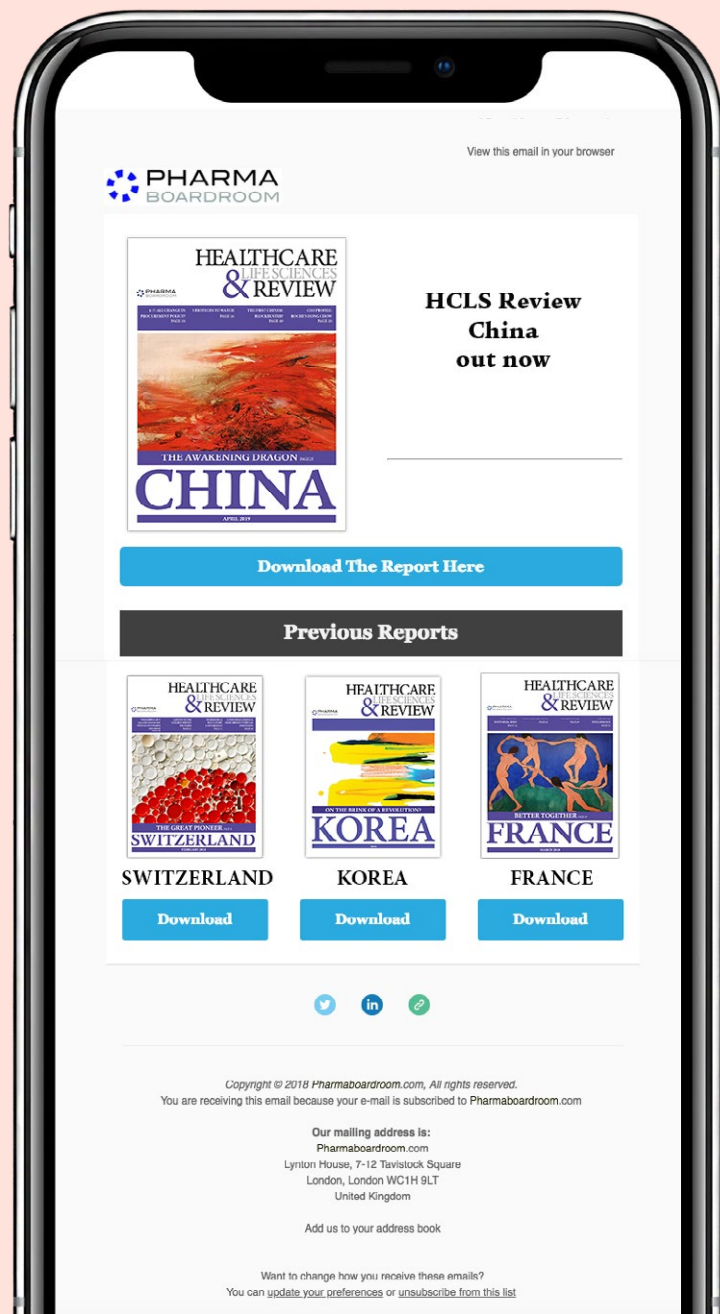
View this email in your browser

PHARMA BOARDROOM

HEALTHCARE & LIFE SCIENCES REVIEW

PHARMA BOARDROOM

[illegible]

THE AWAKENING DRAGON

CHINA

APRIL 2019

HCLS Review China out now

Download The Report Here

Previous Reports

HEALTHCARE & LIFE SCIENCES REVIEW

THE GREAT PIONEER

SWITZERLAND

HEALTHCARE & LIFE SCIENCES REVIEW

ON THE BRINK OF A REVOLUTION?

KOREA

HEALTHCARE & LIFE SCIENCES REVIEW

BETTER TOGETHER

FRANCE

SWITZERLAND

KOREA

FRANCE

Download

Download

Download

Copyright © 2018 Pharmaboardroom.com, All rights reserved.
You are receiving this email because your e-mail is subscribed to Pharmaboardroom.com

Our mailing address is:
Pharmaboardroom.com
Lynton House, 7-12 Tavistock Square
London, London WC1H 9LT
United Kingdom

Add us to your address book

Want to change how you receive these emails?
You can update your preferences or unsubscribe from this list